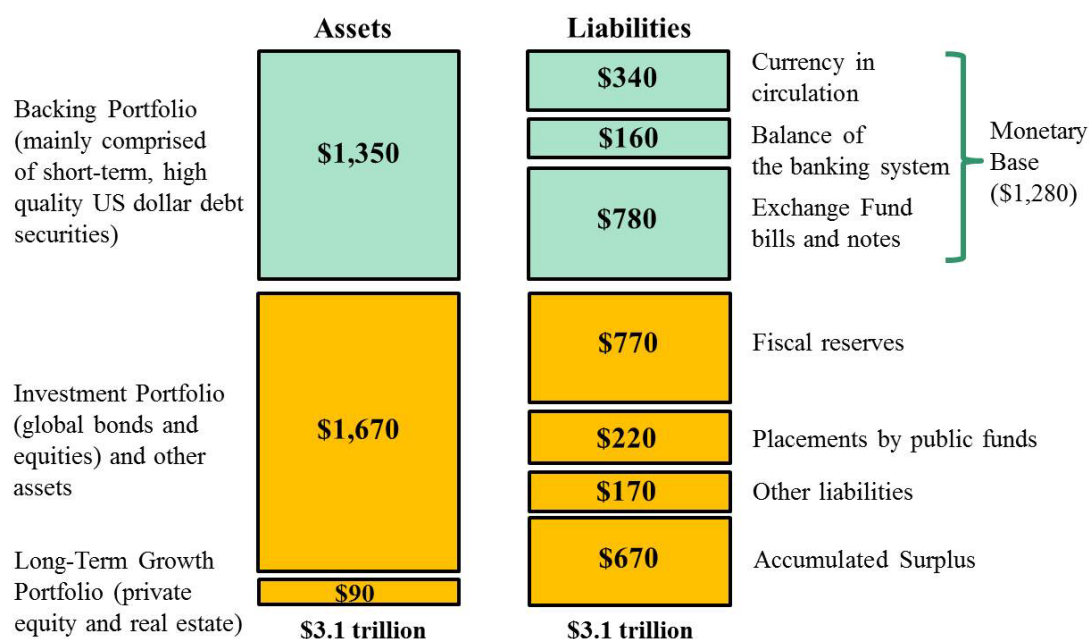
Assets

Liabilities

Backing Portfolio (mainly comprised of short-term, high quality US dollar debt securities)

$1,350

$340

Currency in circulation

$160

Balance of the banking system

$780

Exchange Fund bills and notes

Monetary Base ($1,280)

Investment Portfolio (global bonds and equities) and other assets

$1,670

$770

Fiscal reserves

$220

Placements by public funds

$170

Other liabilities

$670

Accumulated Surplus

Long-Term Growth Portfolio (private equity and real estate)

$90

$3.1 trillion

$3.1 trillion